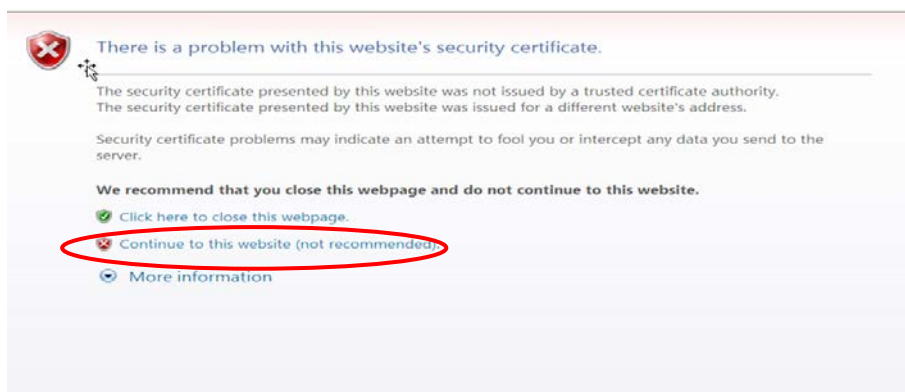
There is a problem with this website's security certificate.

The security certificate presented by this website was not issued by a trusted certificate authority.
The security certificate presented by this website was issued for a different website's address.

Security certificate problems may indicate an attempt to fool you or intercept any data you send to the server.

**We recommend that you close this webpage and do not continue to this website.**

Click here to close this webpage.

Continue to this website (not recommended).

More information